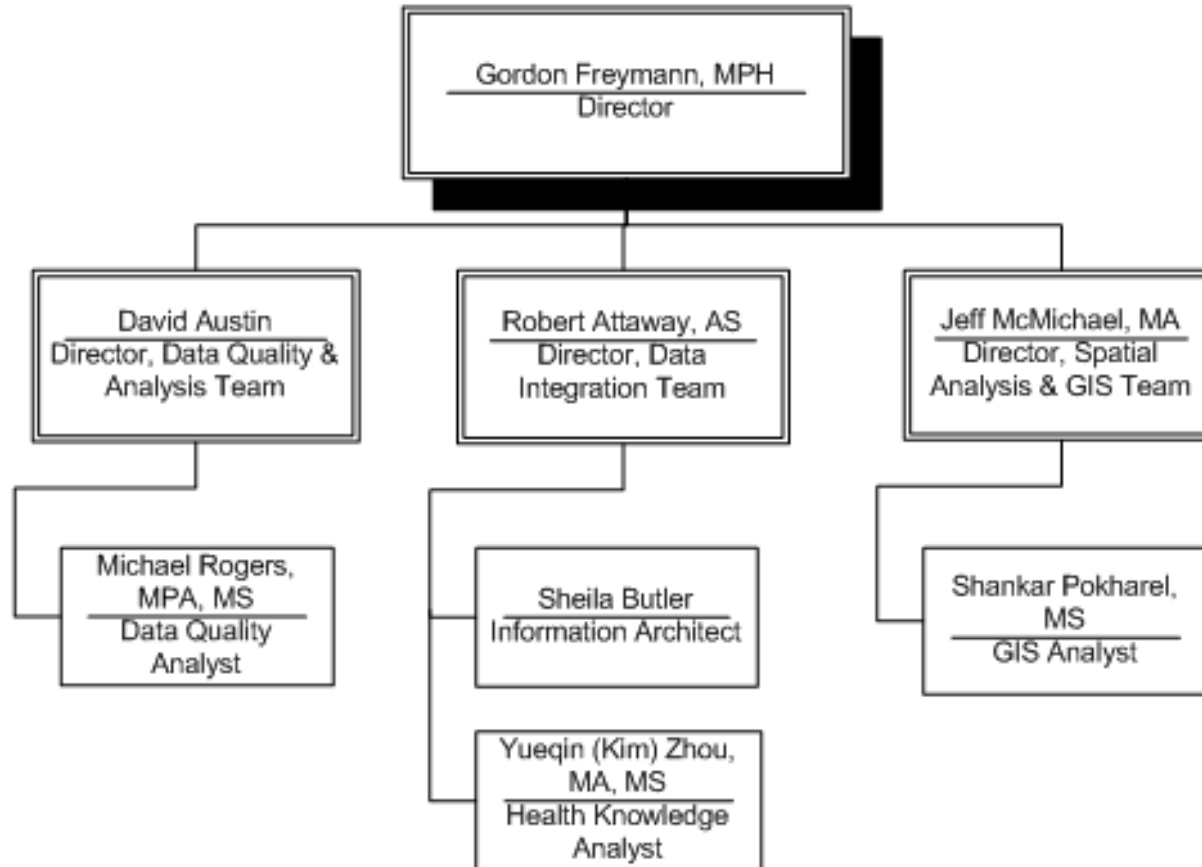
Gordon Freymann, MPH
Director

David Austin
Director, Data Quality & Analysis Team

Robert Attaway, AS
Director, Data Integration Team

Jeff McMichael, MA
Director, Spatial Analysis & GIS Team

Michael Rogers, MPA, MS
Data Quality Analyst

Sheila Butler
Information Architect

Yueqin (Kim) Zhou, MA, MS
Health Knowledge Analyst

Shankar Pokharel, MS
GIS Analyst